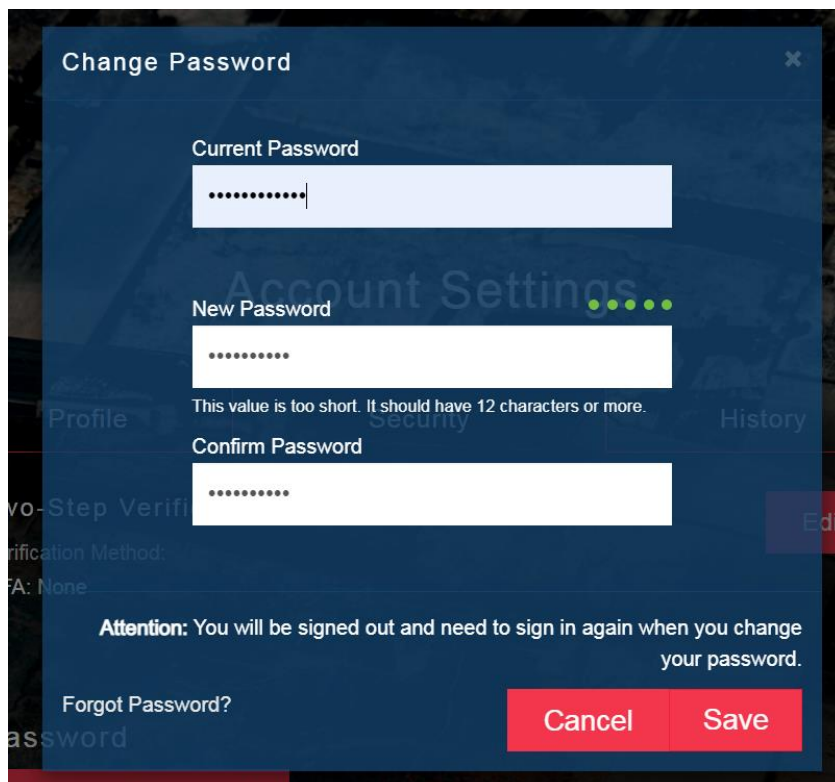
Change Password

×

Current Password

•••••••••••••

Account Settings

New Password

•••••••••••

This value is too short. It should have 12 characters or more.

Profile

Security

History

Confirm Password

•••••••••••

vo-Step Verifi

rification Method:

FA: None

Ed

Attention: You will be signed out and need to sign in again when you change your password.

Forgot Password?

Cancel

Save

assword